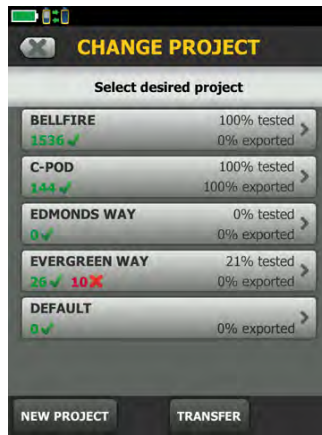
CHANGE PROJECT

Select desired project

BELLFIRE
1536 ✓
100% tested
0% exported

C-POD
144 ✓
100% tested
100% exported

EDMONDS WAY
0 ✓
0% tested
0% exported

EVERGREEN WAY
26 ✓ 10 ✗
21% tested
0% exported

DEFAULT
0 ✓
0% exported

NEW PROJECT
TRANSFER